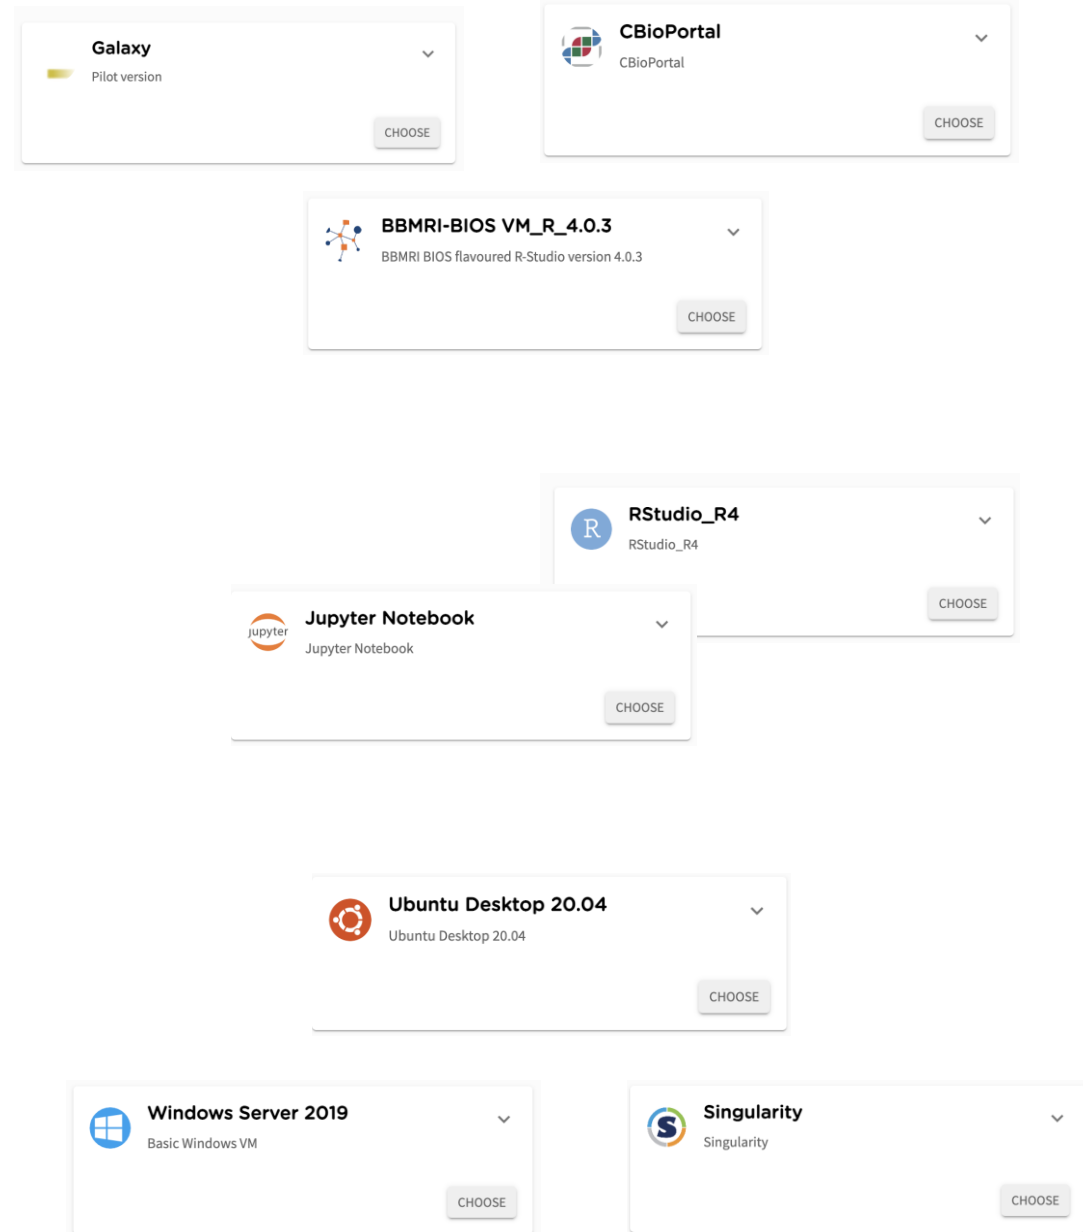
Galaxy
Pilot version
CHOOSE

CBioPortal
CBioPortal
CHOOSE

BBMRI-BIOS VM_R_4.0.3
BBMRI BIOS flavoured R-Studio version 4.0.3
CHOOSE

R
RStudio_R4
RStudio_R4
CHOOSE

jupyter
Jupyter Notebook
Jupyter Notebook
CHOOSE

Ubuntu Desktop 20.04
Ubuntu Desktop 20.04
CHOOSE

Windows Server 2019
Basic Windows VM
CHOOSE

S
Singularity
Singularity
CHOOSE